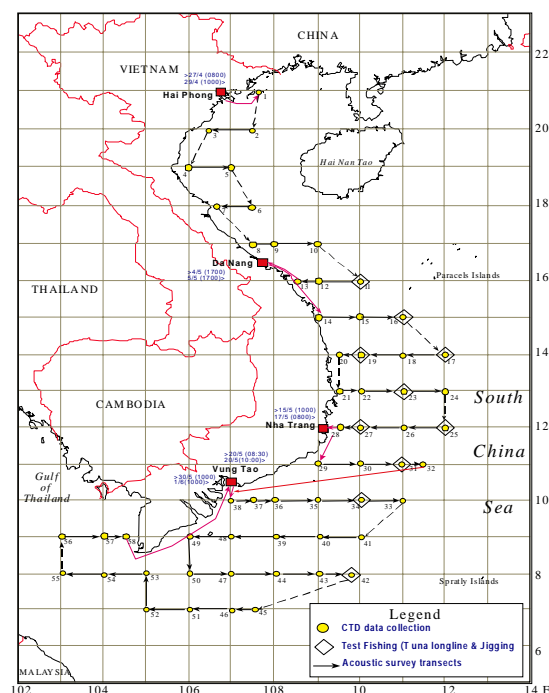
CHINA

VIETNAM

>27/4 (0800)
29/4 (1000)>

Hai Phong

1
2
3
4
5
6
7
8
9
10
11
12
13
14
15
16
17
18
19
20
21
22
23
24
25
26
27
28
29
30
31
32
33
34
35
36
37
38
39
40
41
42
43
44
45
46
47
48
49
50
51
52
53
54
55
56
57
58

Hai Nan Tao

Da Nang

>4/5 (1700)
5/5 (1700)>

THAILAND

Paracels Islands

CAMBODIA

South

China

Sea

>15/5 (1000)
17/5 (0800)>

Nha Trang

>20/5 (08:30)
20/5 (10:00)>

>30/5 (1000)
1/6 (1000)>

Vung Tao

Gulf of Thailand

Spratly Islands

MALAYSIA

Legend
CTD data collection
Test Fishing (Tuna longline & Jigging
Acoustic survey transects

22
20
18
16
14
12
10
8
6

102
104
106
108
110
112
114 E